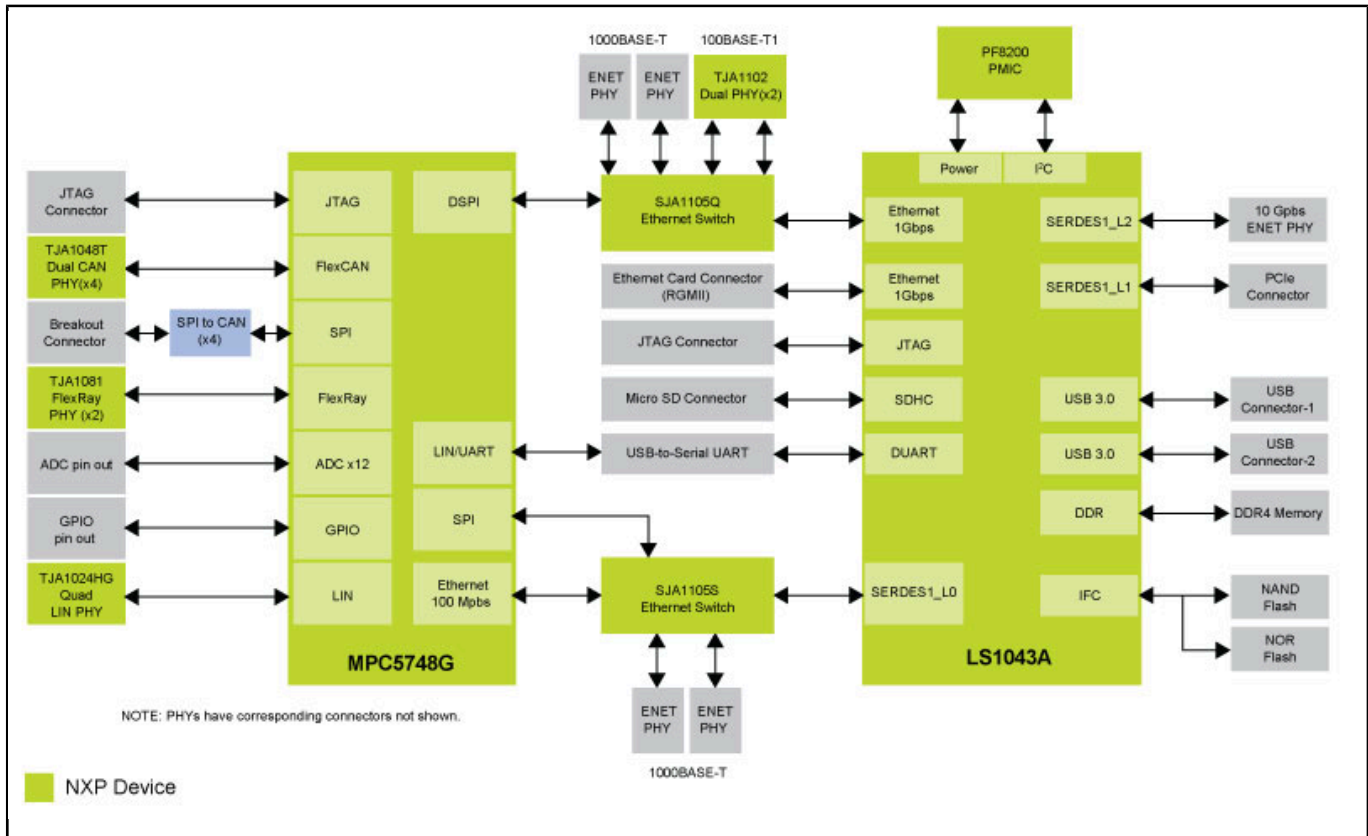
1000BASE-T

100BASE-T1

ENET PHY

ENET PHY

TJA1102 Dual PHY(x2)

PF8200 PMIC

Power

I$^2$C

JTAG Connector

TJA1048T Dual CAN PHY(x4)

Breakout Connector

SPI to CAN (x4)

TJA1081 FlexRay PHY (x2)

ADC pin out

GPIO pin out

TJA1024HG Quad LIN PHY

JTAG

FlexCAN

SPI

FlexRay

ADC x12

GPIO

LIN

DSPI

LIN/UART

SPI

Ethernet 100 Mpbs

MPC5748G

SJA1105Q Ethernet Switch

Ethernet Card Connector (RGMII)

JTAG Connector

Micro SD Connector

USB-to-Serial UART

SJA1105S Ethernet Switch

ENET PHY

ENET PHY

1000BASE-T

Ethernet 1Gbps

Ethernet 1Gbps

JTAG

SDHC

DUART

SERDES1_L0

SERDES1_L2

SERDES1_L1

USB 3.0

USB 3.0

DDR

IFC

LS1043A

10 Gpbs ENET PHY

PCIe Connector

USB Connector-1

USB Connector-2

DDR4 Memory

NAND Flash

NOR Flash

NOTE: PHYs have corresponding connectors not shown.

NXP Device